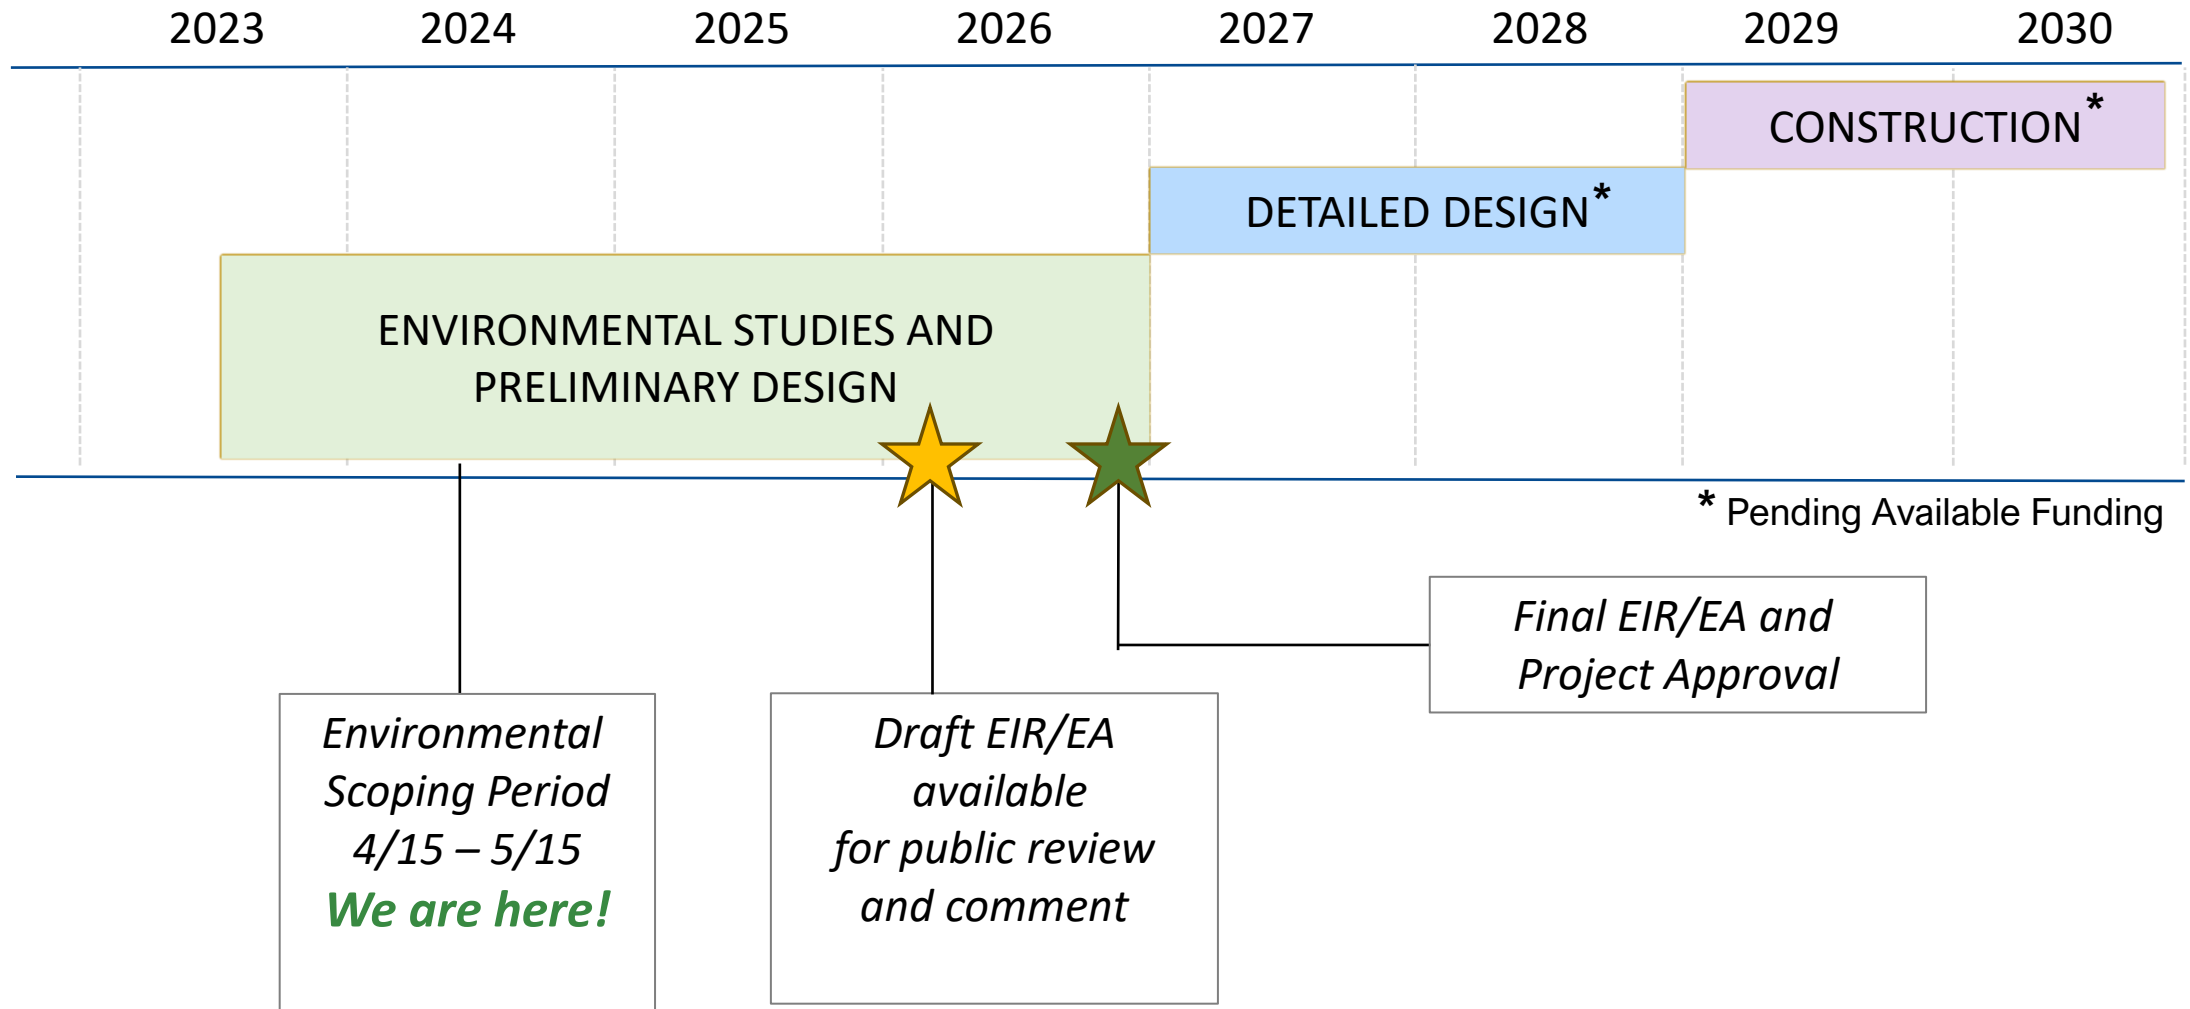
2023 2024 2025 2026 2027 2028 2029 2030

CONSTRUCTION*

DETAILED DESIGN*

ENVIRONMENTAL STUDIES AND PRELIMINARY DESIGN

* Pending Available Funding

Final EIR/EA and Project Approval

Environmental Scoping Period 4/15 – 5/15
We are here!

Draft EIR/EA available for public review and comment